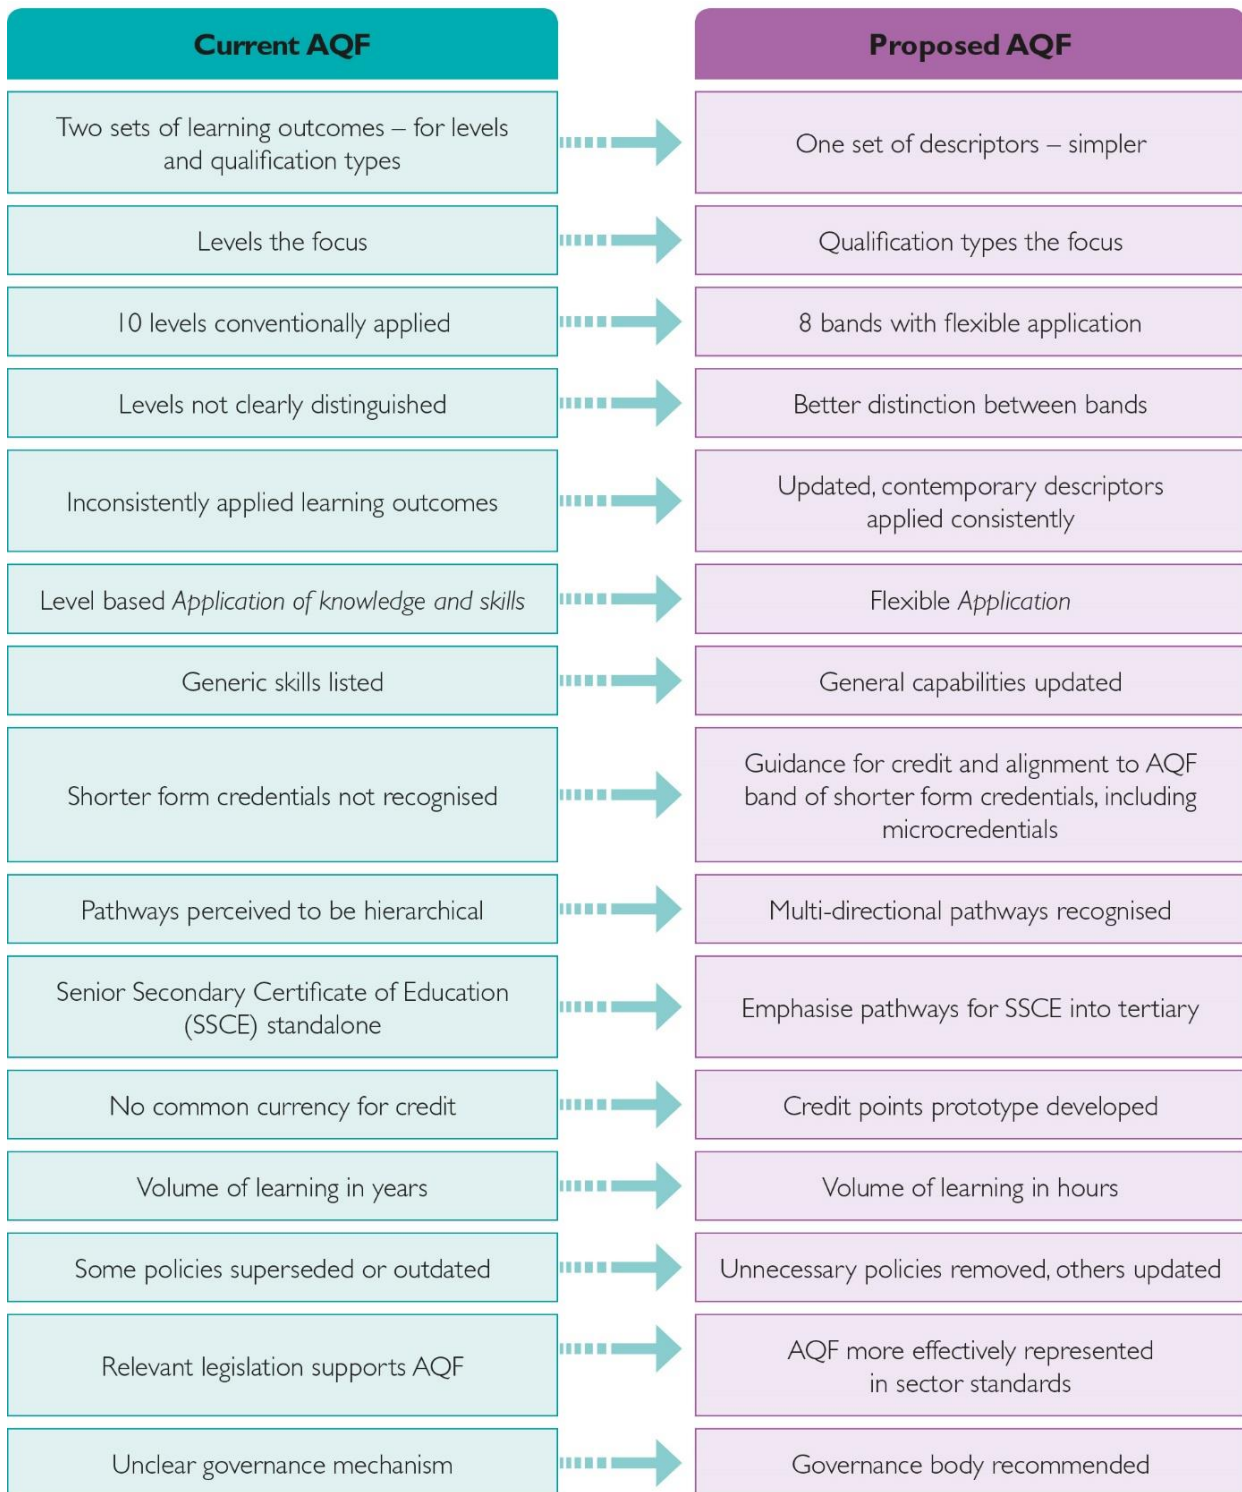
| Current AQF | Proposed AQF |
|---|---|
| Two sets of learning outcomes – for levels and qualification types | One set of descriptors – simpler |
| Levels the focus | Qualification types the focus |
| 10 levels conventionally applied | 8 bands with flexible application |
| Levels not clearly distinguished | Better distinction between bands |
| Inconsistently applied learning outcomes | Updated, contemporary descriptors applied consistently |
| Level based *Application of knowledge and skills* | Flexible *Application* |
| Generic skills listed | General capabilities updated |
| Shorter form credentials not recognised | Guidance for credit and alignment to AQF band of shorter form credentials, including microcredentials |
| Pathways perceived to be hierarchical | Multi-directional pathways recognised |
| Senior Secondary Certificate of Education (SSCE) standalone | Emphasise pathways for SSCE into tertiary |
| No common currency for credit | Credit points prototype developed |
| Volume of learning in years | Volume of learning in hours |
| Some policies superseded or outdated | Unnecessary policies removed, others updated |
| Relevant legislation supports AQF | AQF more effectively represented in sector standards |
| Unclear governance mechanism | Governance body recommended |